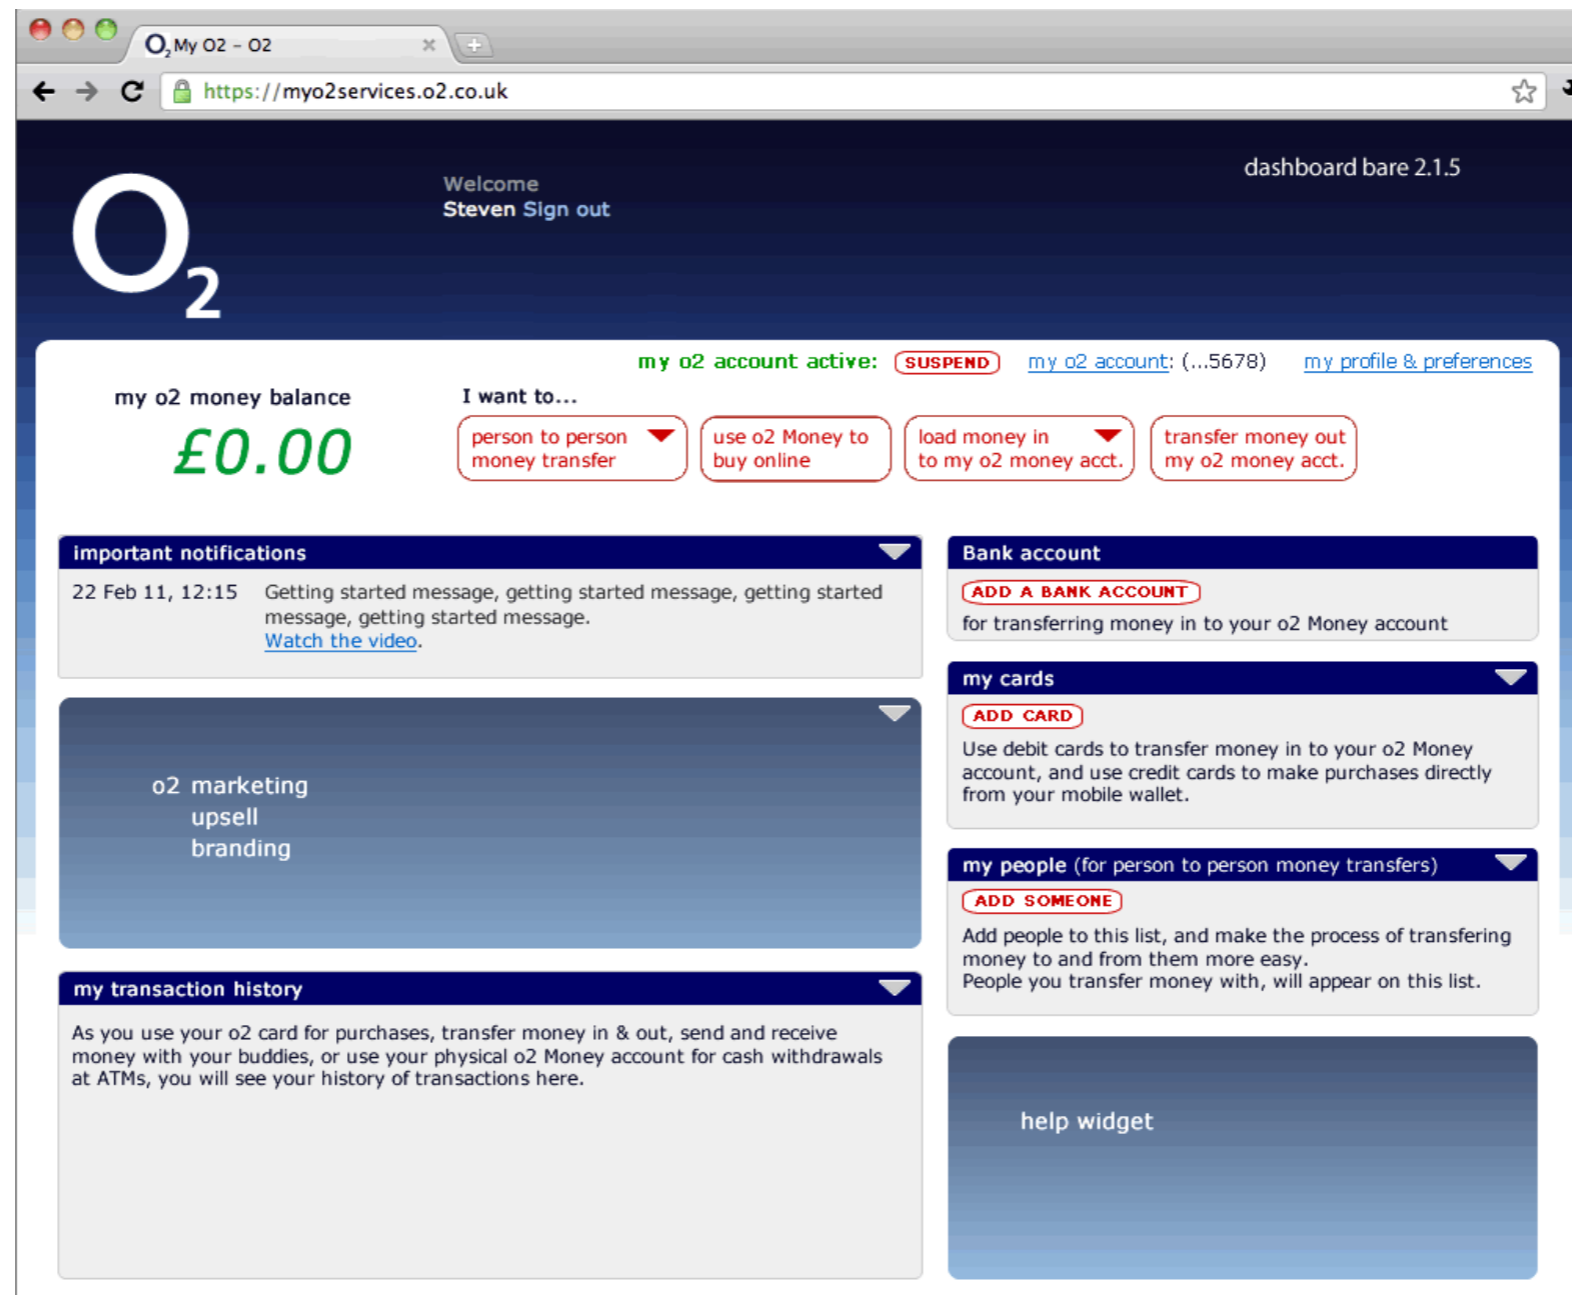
$O_2$ My O2 - O2

https://myo2services.o2.co.uk

$O_2$

Welcome
Steven Sign out

dashboard bare 2.1.5

my o2 account active: SUSPEND my o2 account: (...5678) my profile & preferences

my o2 money balance
£0.00

I want to...
person to person money transfer
use o2 Money to buy online
load money in to my o2 money acct.
transfer money out my o2 money acct.

important notifications
22 Feb 11, 12:15 Getting started message, getting started message, getting started message, getting started message. Watch the video.

o2 marketing
upsell
branding

my transaction history
As you use your o2 card for purchases, transfer money in & out, send and receive money with your buddies, or use your physical o2 Money account for cash withdrawals at ATMs, you will see your history of transactions here.

Bank account
ADD A BANK ACCOUNT
for transferring money in to your o2 Money account

my cards
ADD CARD
Use debit cards to transfer money in to your o2 Money account, and use credit cards to make purchases directly from your mobile wallet.

my people (for person to person money transfers)
ADD SOMEONE
Add people to this list, and make the process of transfering money to and from them more easy.
People you transfer money with, will appear on this list.

help widget